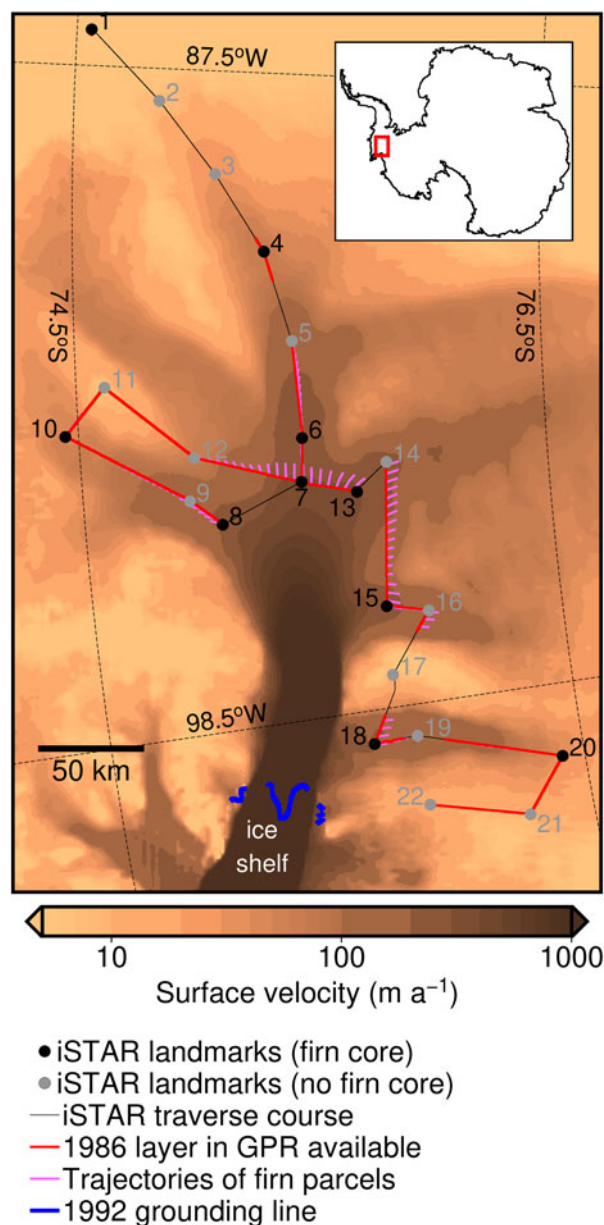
1
87.5°W
2
3
4
5
74.5°S
76.5°S
11
10
12
6
14
9
7
13
8
15
16
17
98.5°W
18
19
20
50 km
22
21
ice shelf

10
100
1000
Surface velocity (m $a^{-1}$)

iSTAR landmarks (firn core)
iSTAR landmarks (no firn core)
iSTAR traverse course
1986 layer in GPR available
Trajectories of firn parcels
1992 grounding line